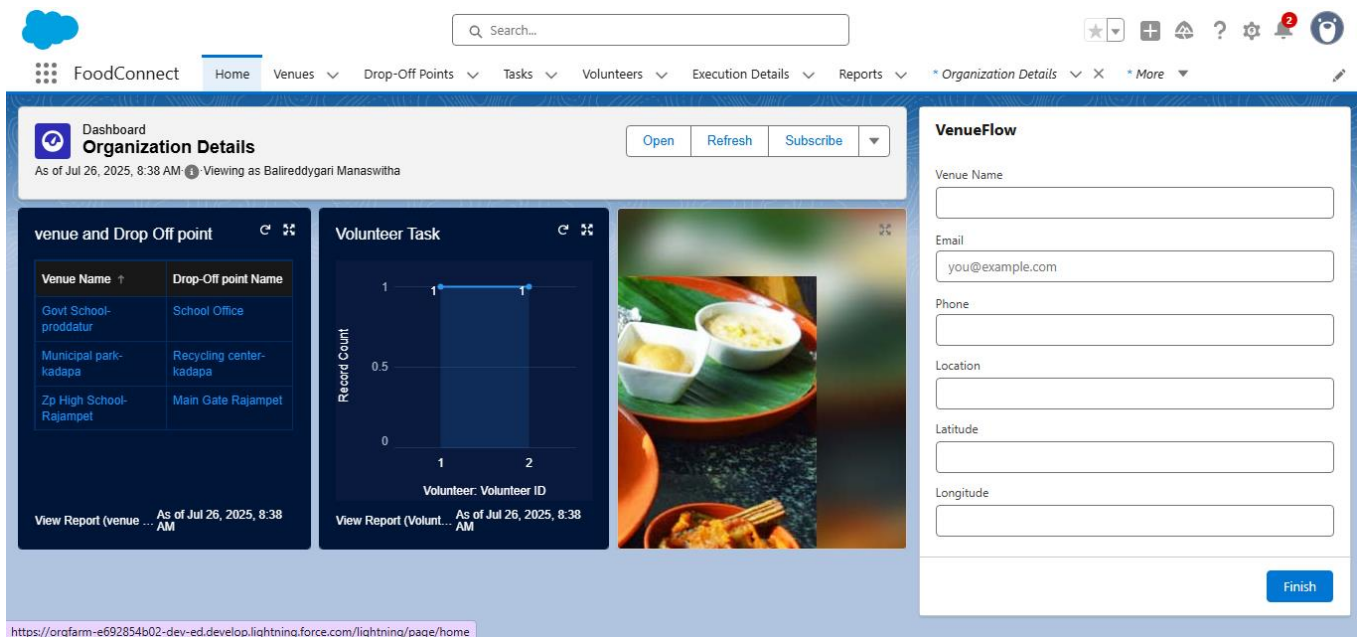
Search...

2

FoodConnect Home Venues Drop-Off Points Tasks Volunteers Execution Details Reports * Organization Details * More

Dashboard
Organization Details
As of Jul 26, 2025, 8:38 AM · Viewing as Balireddygari Manaswitha

Open Refresh Subscribe

venue and Drop Off point

| Venue Name ↑ | Drop-Off point Name |
|---|---|
| Govt School-proddatur | School Office |
| Municipal park-kadapa | Recycling center-kadapa |
| Zp High School-Rajampet | Main Gate Rajampet |

View Report (venue ... As of Jul 26, 2025, 8:38 AM

Volunteer Task

1 1
1
0.5
0
Record Count
1 2
Volunteer: Volunteer ID

View Report (Volunt... As of Jul 26, 2025, 8:38 AM

VenueFlow

Venue Name

Email
you@example.com

Phone

Location

Latitude

Longitude

Finish

https://orgfarm-e692854b02-dev-ed.develop.lightning.force.com/lightning/page/home